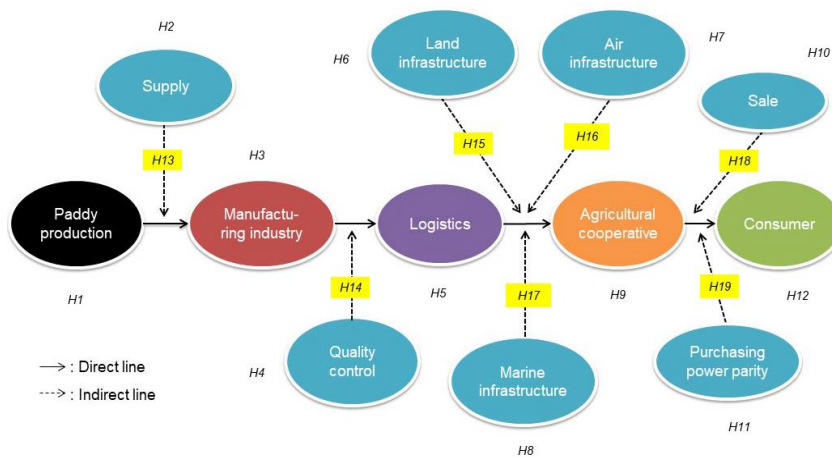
H2

Supply

H13

H3

H6

Land infrastructure

H15

Air infrastructure

H16

H7

H10

Sale

H18

Paddy production

Manufacturing industry

Logistics

Agricultural cooperative

Consumer

H14

H17

H19

H1

H5

H9

H12

→ : Direct line

--> : Indirect line

H4

Quality control

Marine infrastructure

Purchasing power parity

H11

H8